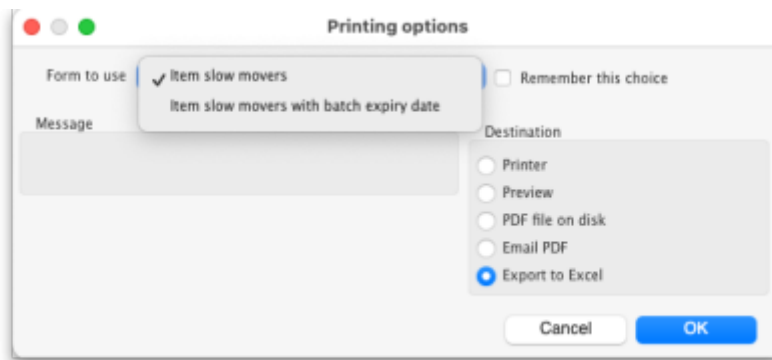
Printing options

Form to use

✓ Item slow movers

Item slow movers with batch expiry date

Remember this choice

Message

Destination

Printer

Preview

PDF file on disk

Email PDF

Export to Excel

Cancel

OK